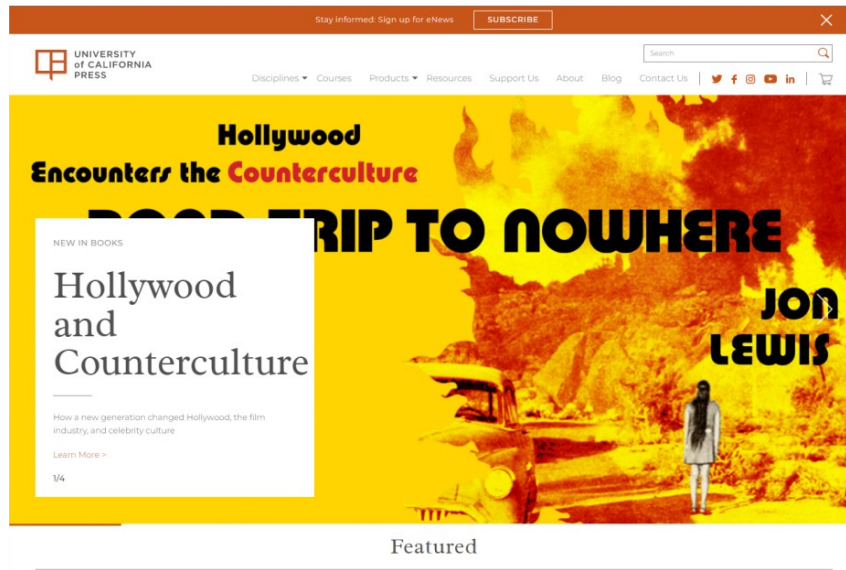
Stay informed: Sign up for eNews SUBSCRIBE

UNIVERSITY of CALIFORNIA PRESS

Search

Disciplines Courses Products Resources Support Us About Blog Contact Us

Hollywood Encounters the Counterculture

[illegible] TRIP TO NOWHERE

JON LEWIS

NEW IN BOOKS

Hollywood and Counterculture

How a new generation changed Hollywood, the film industry, and celebrity culture

Learn More >

1/4

Featured